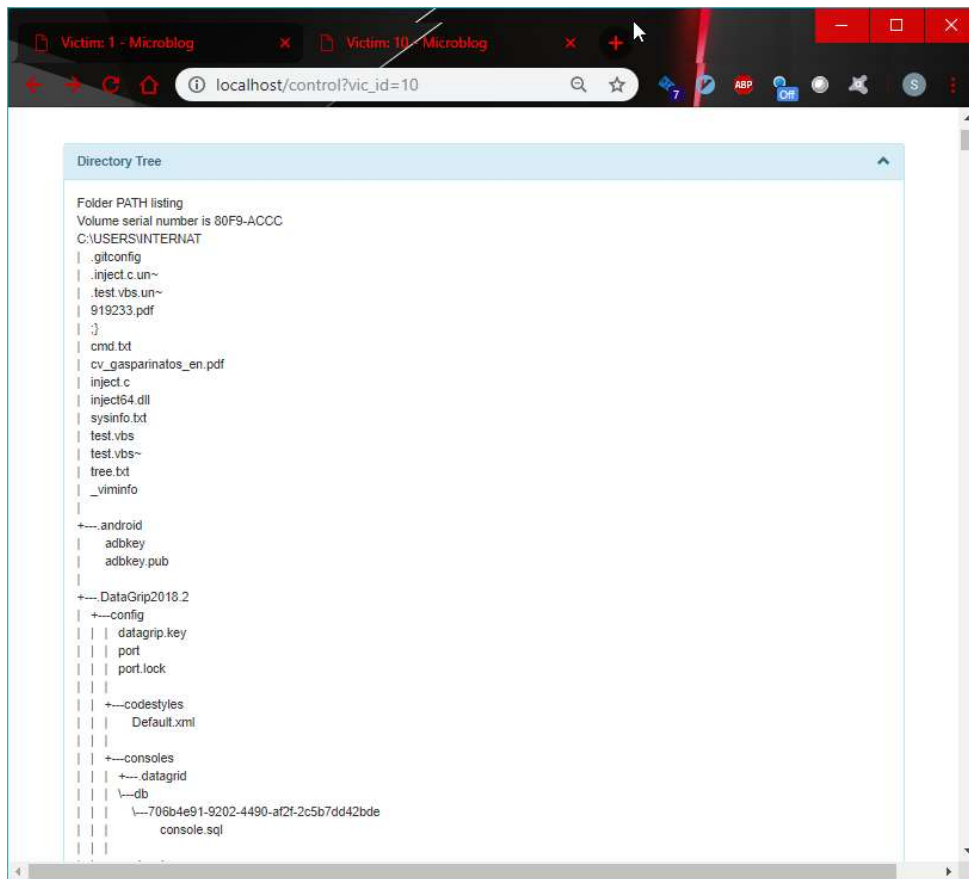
Victim: 1 - Microblog
Victim: 10 - Microblog
localhost/control?vic_id=10
7
ABP
Off
S

Directory Tree

Folder PATH listing
Volume serial number is 80F9-ACCC
C:\USERS\INTERNAT
| .gitconfig
| .inject.c.un~
| .test.vbs.un~
| 919233.pdf
| ;}
| cmd.txt
| cv_gasparinatos_en.pdf
| inject.c
| inject64.dll
| sysinfo.txt
| test.vbs
| test.vbs~
| tree.txt
| _viminfo
|
+---.android
| adbkey
| adbkey.pub
|
+---.DataGrip2018.2
| +---config
| | | datagrip.key
| | | port
| | | port.lock
| | |
| | +---codestyles
| | | Default.xml
| | |
| | +---consoles
| | | +---.datagrid
| | | \---db
| | | \---706b4e91-9202-4490-af2f-2c5b7dd42bde
| | | console.sql
| | |